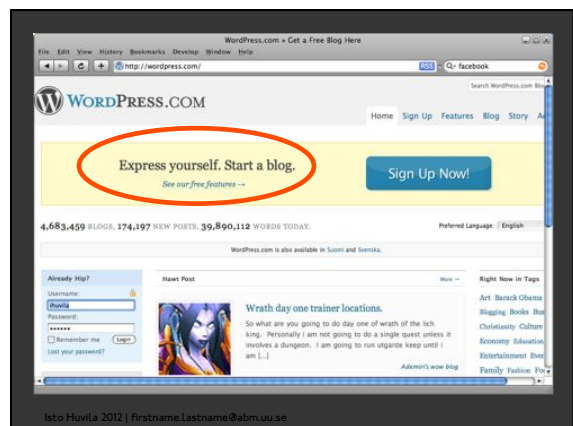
WordPress.com » Get a Free Blog Here

File Edit View History Bookmarks Develop Window Help

http://wordpress.com/

RSS

facebook

Search WordPress.com Blo

WordPress.com

Home Sign Up Features Blog Story A

Express yourself. Start a blog.

See our free features →

Sign Up Now!

4,683,459 blogs, 174,197 new posts, 39,890,112 words today.

Preferred Language: English

WordPress.com is also available in Suomi and Svenska.

Already Hip?

Username:

ihuvila

Password:

••••••

Remember me

Login

Lost your password?

Hawt Post

More →

Wrath day one trainer locations.

So what are you going to do day one of wrath of the lich king. Personally i am not going to do a single quest unless it involves a dungeon. I am going to run utgarde keep until i am [...]

Ademin's wow blog

Right Now in Tags

Art Barack Obama Blogging Books Bus Christianity Culture Economy Education Entertainment Even Family Fashion Fo

Isto Huvila 2012 | firstname.lastname@abm.uu.se